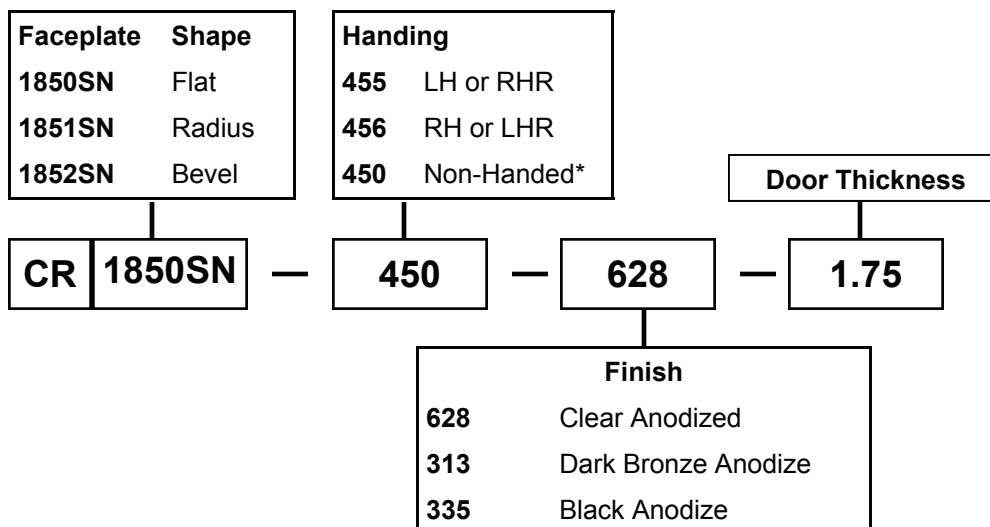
| Faceplate | Shape |
|---|---|
| 1850SN | Flat |
| 1851SN | Radius |
| 1852SN | Bevel |

| Handing | |
|---|---|
| 455 | LH or RHR |
| 456 | RH or LHR |
| 450 | Non-Handed* |

Door Thickness

CR 1850SN — 450 — 628 — 1.75

| Finish | |
|---|---|
| 628 | Clear Anodized |
| 313 | Dark Bronze Anodize |
| 335 | Black Anodize |